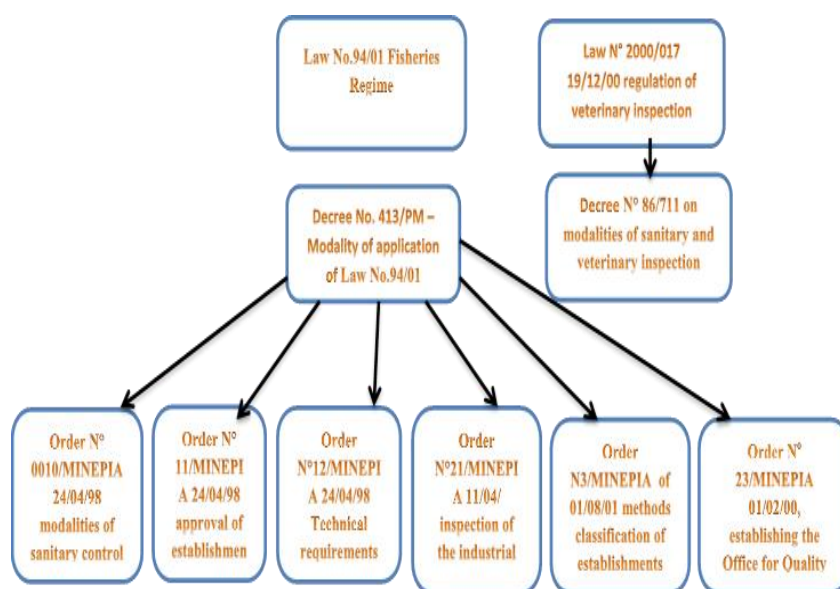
Law No.94/01 Fisheries Regime

Law N° 2000/017 19/12/00 regulation of veterinary inspection

Decree No. 413/PM – Modality of application of Law No.94/01

Decree N° 86/711 on modalities of sanitary and veterinary inspection

Order N° 0010/MINEPIA 24/04/98 modalities of sanitary control

Order N° 11/MINEPIA 24/04/98 approval of establishmen

Order N°12/MINEPIA 24/04/98 Technical requirements

Order N°21/MINEPIA 11/04/ inspection of the industrial

Order N3/MINEPIA of 01/08/01 methods classification of establishments

Order N° 23/MINEPIA 01/02/00, establishing the Office for Quality